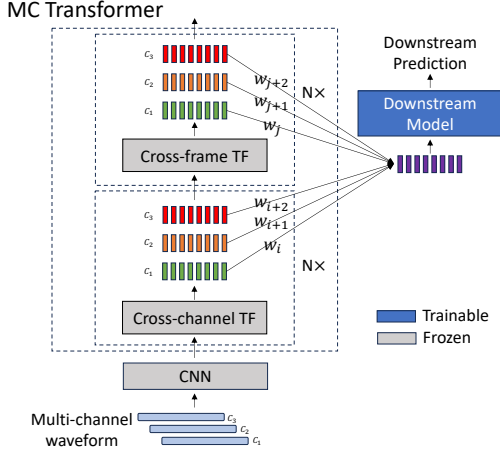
MC Transformer

$c_3$
$c_2$
$c_1$
$w_{j+2}$
$w_{j+1}$
$w_j$
N×
Cross-frame TF

$c_3$
$c_2$
$c_1$
$w_{i+2}$
$w_{i+1}$
$w_i$
N×
Cross-channel TF

CNN

Multi-channel waveform
$c_3$
$c_2$
$c_1$

Downstream Prediction

Downstream Model

Trainable
Frozen